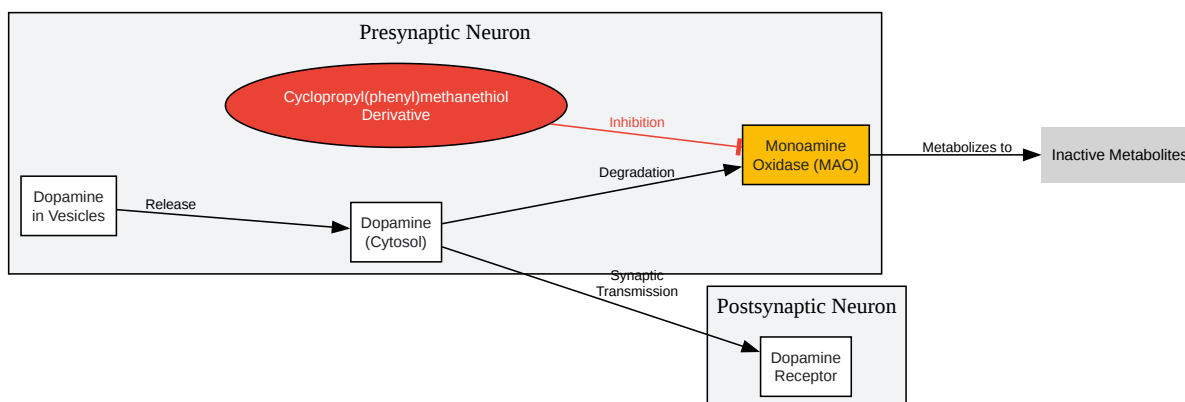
Presynaptic Neuron

Cyclopropyl(phenyl)methanethiol Derivative

Inhibition

Monoamine Oxidase (MAO)

Metabolizes to

Inactive Metabolites

Degradation

Dopamine in Vesicles

Release

Dopamine (Cytosol)

Synaptic Transmission

Postsynaptic Neuron

Dopamine Receptor